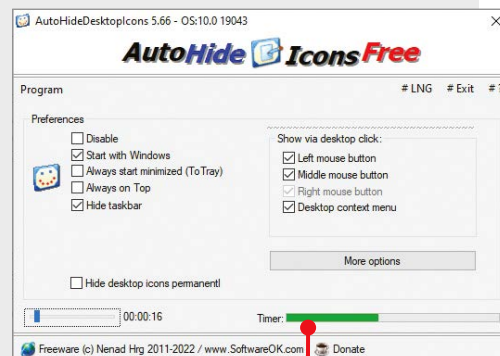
AutoHideDesktopIcons 5.66 - OS:10.0 19043

AutoHide Icons Free

Program

# LNG # Exit # T

Preferences

Disable

Start with Windows

Always start minimized (ToTray)

Always on Top

Hide taskbar

Show via desktop click:

Left mouse button

Middle mouse button

Right mouse button

Desktop context menu

More options

Hide desktop icons permanent!

00:00:16

Timer:

Freeware (c) Nenad Hrg 2011-2022 / www.SoftwareOK.com

Donate